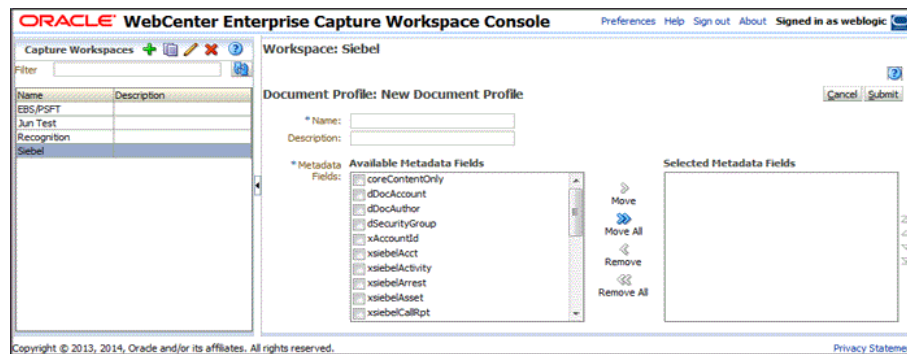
ORACLE® WebCenter Enterprise Capture Workspace Console

Preferences Help Sign out About Signed in as weblogic

Capture Workspaces

Filter

| Name | Description |
|---|---|
| EBS/PSFT | |
| Jun Test | |
| Recognition | |
| Siebel | |

Workspace: Siebel

Document Profile: New Document Profile

Cancel Submit

* Name:

Description:

* Metadata Fields:

Available Metadata Fields

coreContentOnly
dDocAccount
dDocAuthor
dSecurityGroup
xAccountId
xsiebelAcct
xsiebelActivity
xsiebelArrest
xsiebelAsset
xsiebelCallRpt

Move
Move All
Remove
Remove All

Selected Metadata Fields

Copyright © 2013, 2014, Oracle and/or its affiliates. All rights reserved.

Privacy Stateme